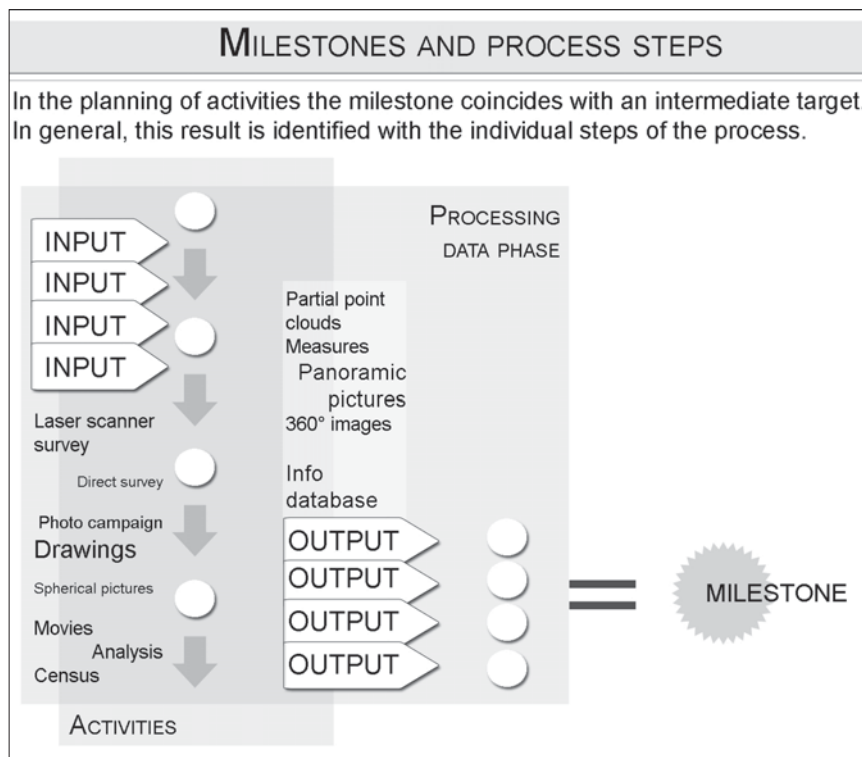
MILESTONES AND PROCESS STEPS

In the planning of activities the milestone coincides with an intermediate target. In general, this result is identified with the individual steps of the process.

INPUT
INPUT
INPUT
INPUT

PROCESSING DATA PHASE

Partial point clouds
Measures
Panoramic pictures
360° images

Laser scanner survey
Direct survey

Info database

Photo campaign
Drawings
Spherical pictures
Movies
Analysis
Census

OUTPUT
OUTPUT
OUTPUT
OUTPUT

MILESTONE

ACTIVITIES